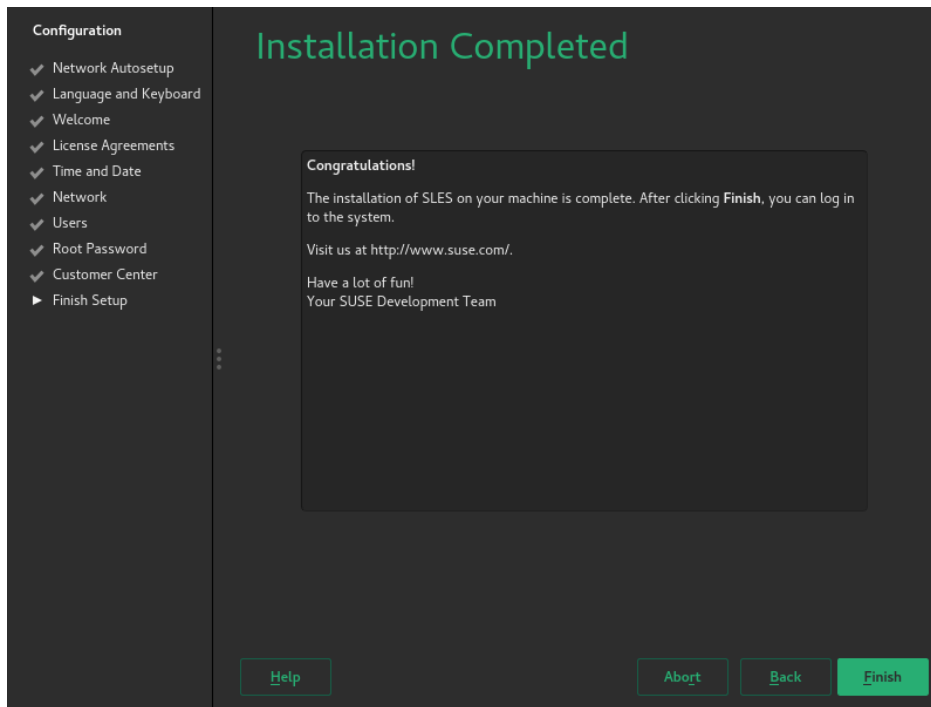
Configuration
Network Autosetup
Language and Keyboard
Welcome
License Agreements
Time and Date
Network
Users
Root Password
Customer Center
Finish Setup

Installation Completed

Congratulations!

The installation of SLES on your machine is complete. After clicking **Finish**, you can log in to the system.

Visit us at http://www.suse.com/.

Have a lot of fun!
Your SUSE Development Team

Help

Abort

Back

Finish